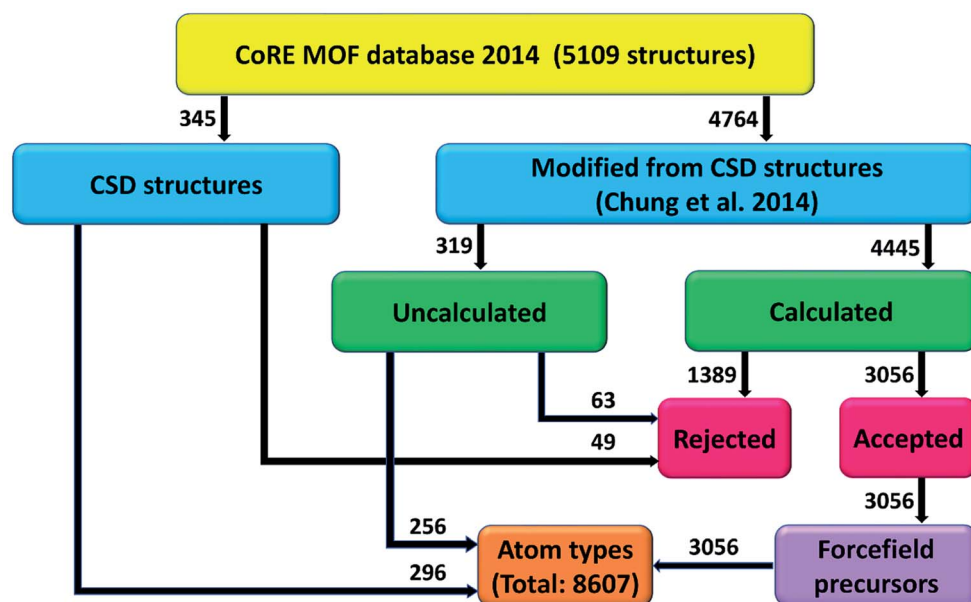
CoRE MOF database 2014 (5109 structures)

345

4764

CSD structures

Modified from CSD structures (Chung et al. 2014)

319

4445

Uncalculated

Calculated

1389

3056

63

49

Rejected

Accepted

3056

256

296

Atom types (Total: 8607)

3056

Forcefield precursors